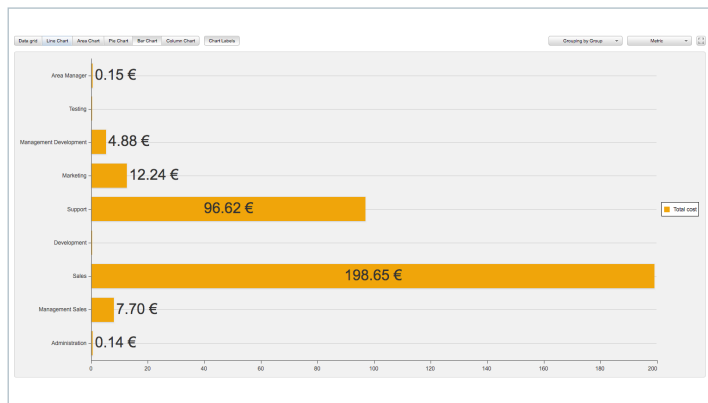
Data grid | Line Chart | Area Chart | Pie Chart | Bar Chart | Column Chart | Chart Labels

Grouping by Group
Metric

Area Manager 0.15 €
Testing
Management Development 4.88 €
Marketing 12.24 €
Support 96.62 €
Development
Sales 198.65 €
Management Sales 7.70 €
Administration 0.14 €

0 20 40 60 80 100 120 140 160 180 200

Total cost